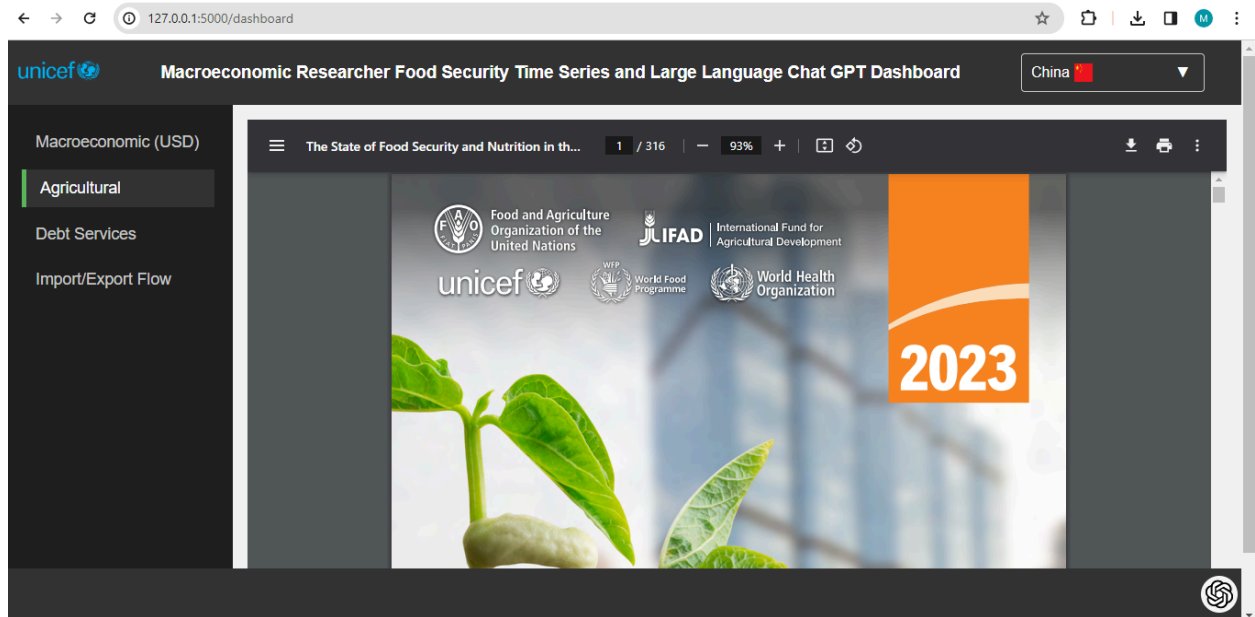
127.0.0.1:5000/dashboard

M

unicef

Macroeconomic Researcher Food Security Time Series and Large Language Chat GPT Dashboard

China

Macroeconomic (USD)

Agricultural

Debt Services

Import/Export Flow

The State of Food Security and Nutrition in th...

1 / 316

93%

Food and Agriculture Organization of the United Nations

IFAD

International Fund for Agricultural Development

unicef

WFP World Food Programme

World Health Organization

2023